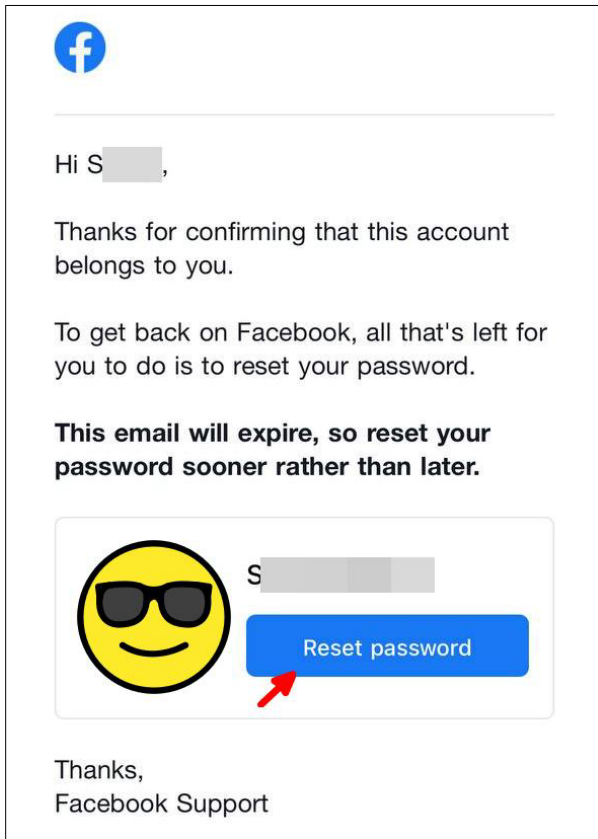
Hi S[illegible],

Thanks for confirming that this account belongs to you.

To get back on Facebook, all that's left for you to do is to reset your password.

**This email will expire, so reset your password sooner rather than later.**

S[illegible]

Reset password

Thanks,
Facebook Support